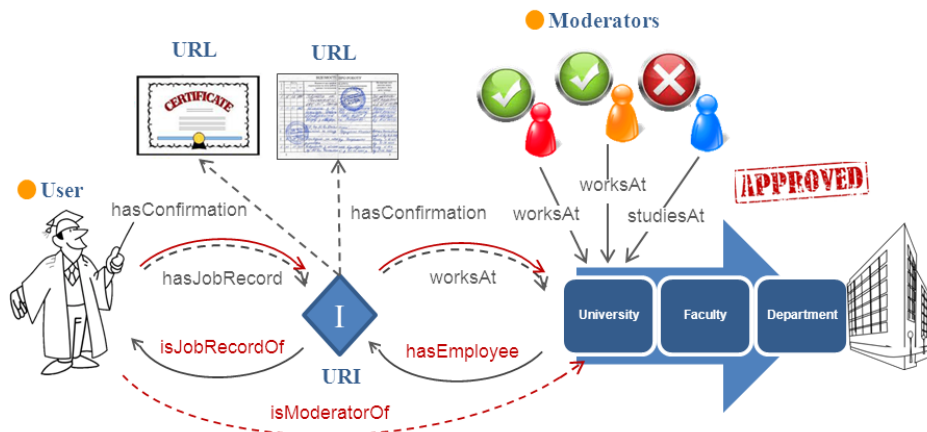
Moderators

URL

URL

CERTIFICATE

User

hasConfirmation

hasConfirmation

worksAt

worksAt

studiesAt

APPROVED

hasJobRecord

worksAt

I

University

Faculty

Department

isJobRecordOf

hasEmployee

URI

isModeratorOf